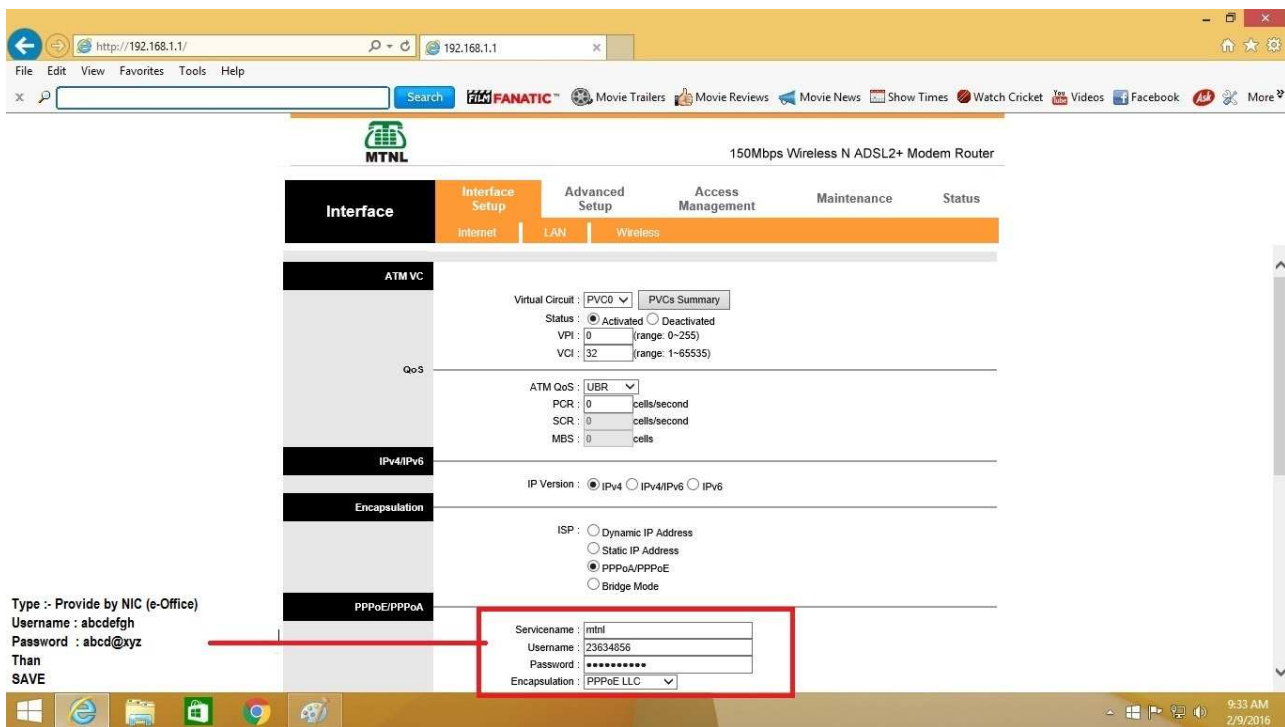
http://192.168.1.1/
192.168.1.1
File Edit View Favorites Tools Help
Search
FILM FANATIC™ Movie Trailers Movie Reviews Movie News Show Times Watch Cricket Videos Facebook More

MTNL
150Mbps Wireless N ADSL2+ Modem Router

Interface
Interface Setup | Advanced Setup | Access Management | Maintenance | Status
Internet | LAN | Wireless

ATM VC
Virtual Circuit : PVC0 PVCs Summary
Status : Activated Deactivated
VPI : 0 (range: 0~255)
VCI : 32 (range: 1~65535)

QoS
ATM QoS : UBR
PCR : 0 cells/second
SCR : 0 cells/second
MBS : 0 cells

IPv4/IPv6
IP Version : IPv4 IPv4/IPv6 IPv6

Encapsulation
ISP : Dynamic IP Address
Static IP Address
PPPoA/PPPoE
Bridge Mode

PPPoE/PPPoA
Servicename : mtnl
Username : 23634856
Password : ••••••••••
Encapsulation : PPPoE LLC

Type :- Provide by NIC (e-Office)
Username : abcdefgh
Password : abcd@xyz
Than
SAVE

9:33 AM
2/9/2016